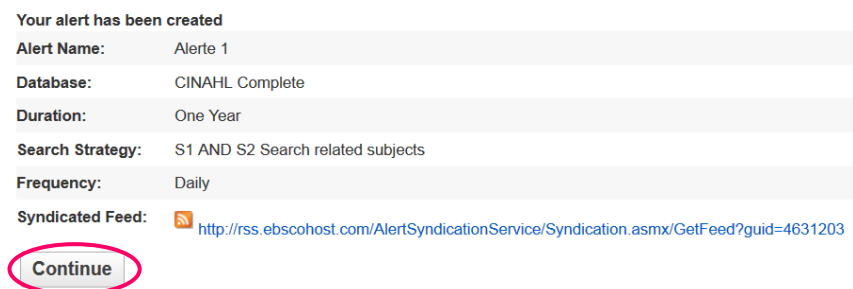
Your alert has been created

| Alert Name: | Alerte 1 |
|---|---|
| Database: | CINAHL Complete |
| Duration: | One Year |
| Search Strategy: | S1 AND S2 Search related subjects |
| Frequency: | Daily |
| Syndicated Feed: | http://rss.ebscohost.com/AlertSyndicationService/Syndication.asmx/GetFeed?guid=4631203 |

Continue